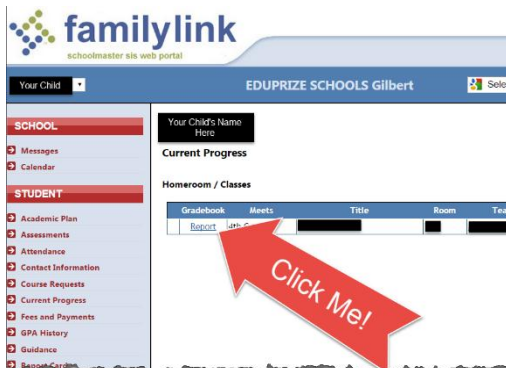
familylink
schoolmaster sis web portal

Your Child

EDUPRIZE SCHOOLS Gilbert

Sele

SCHOOL
Messages
Calendar

STUDENT
Academic Plan
Assessments
Attendance
Contact Information
Course Requests
Current Progress
Fees and Payments
GPA History
Guidance
Report Cards

Your Child's Name Here

Current Progress

Homeroom / Classes

| Gradebook | Meets | Title | Room | Tea |
|---|---|---|---|---|
| Report | 4th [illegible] | | | |

Click Me!